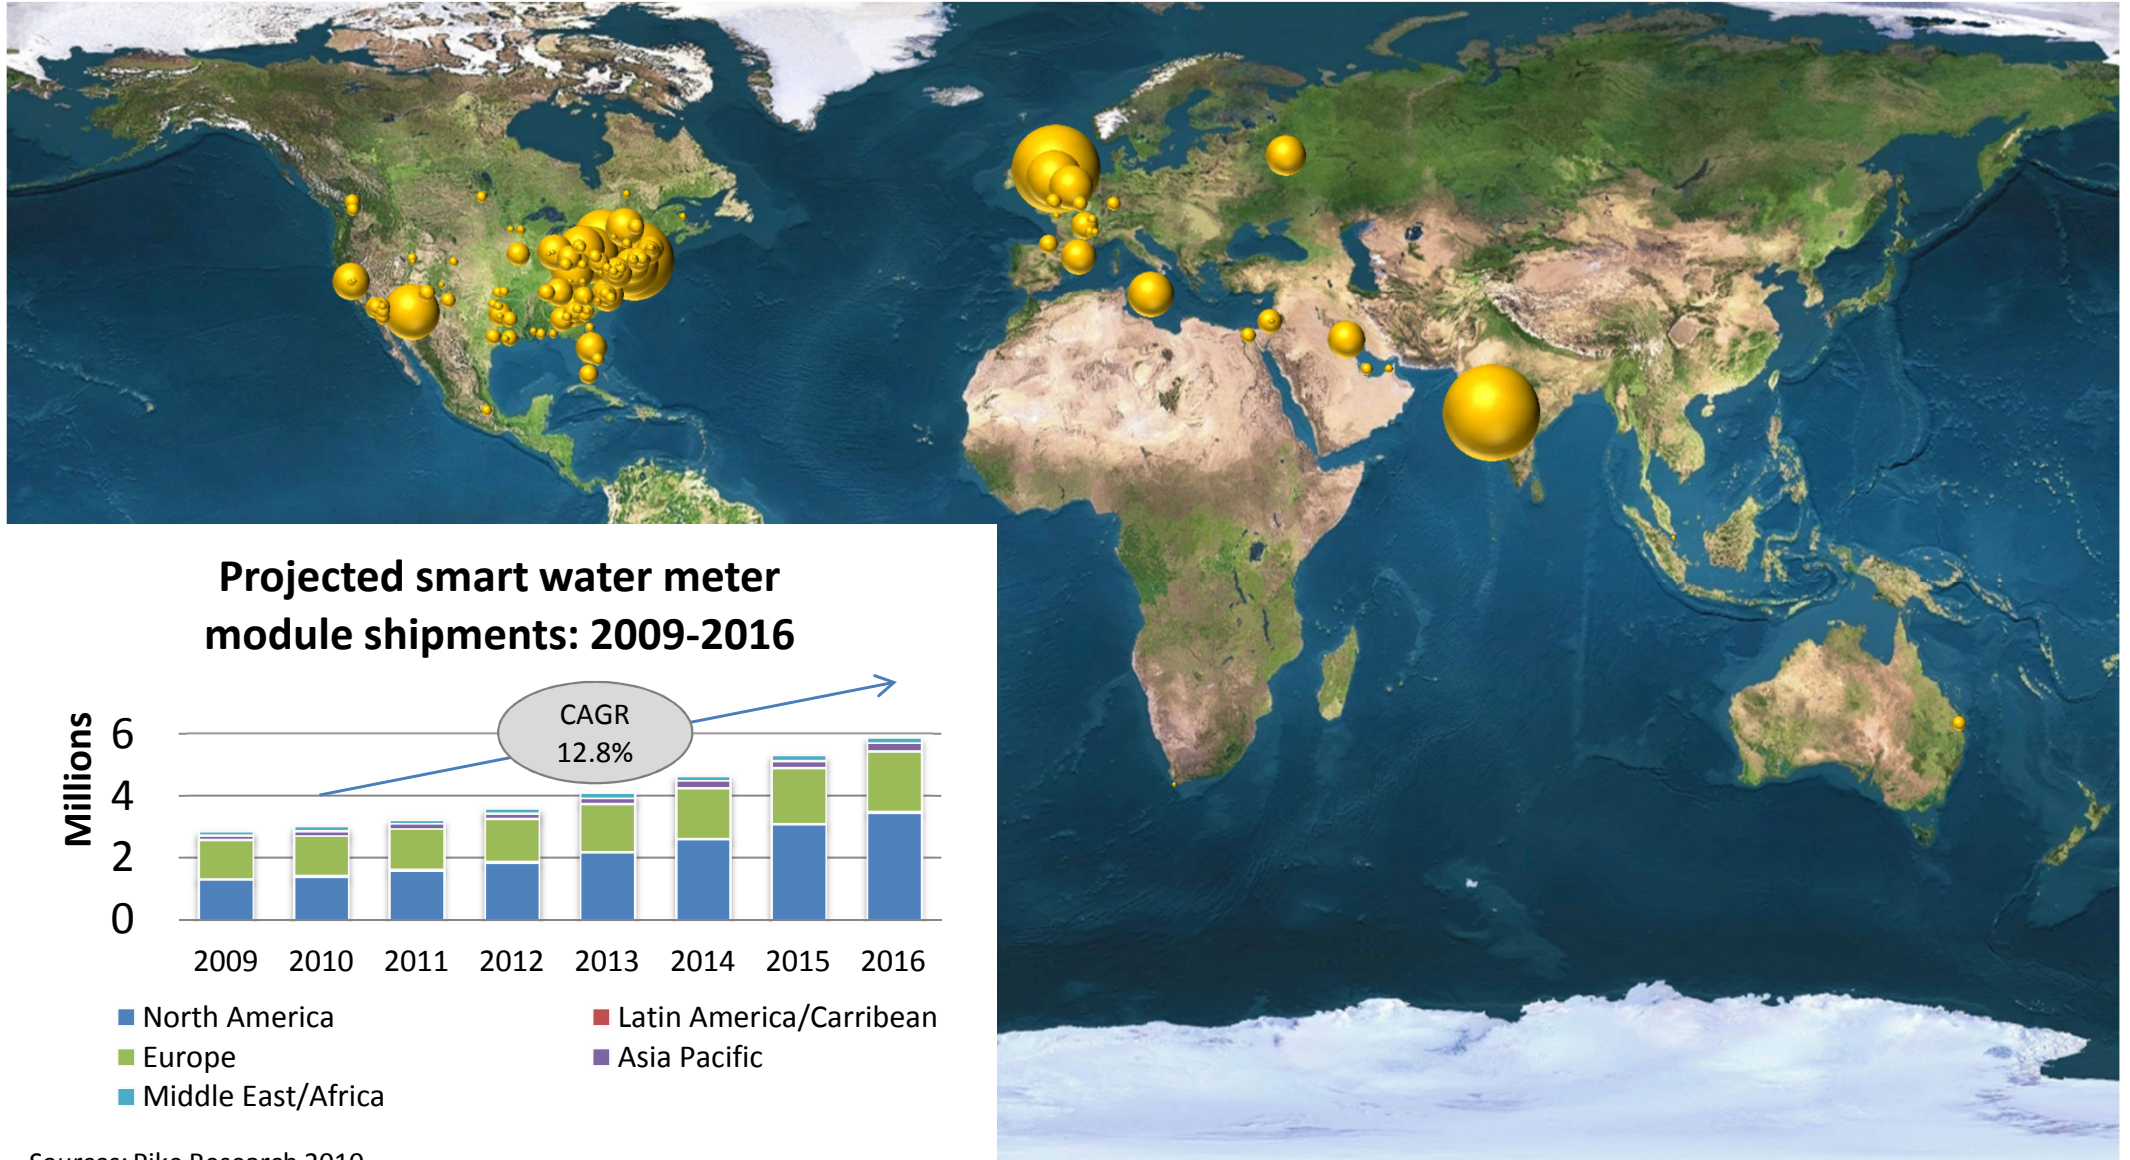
Projected smart water meter module shipments: 2009-2016

CAGR 12.8%

Millions

6
4
2
0

2009 2010 2011 2012 2013 2014 2015 2016

North America
Europe
Middle East/Africa
Latin America/Carribean
Asia Pacific

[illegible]